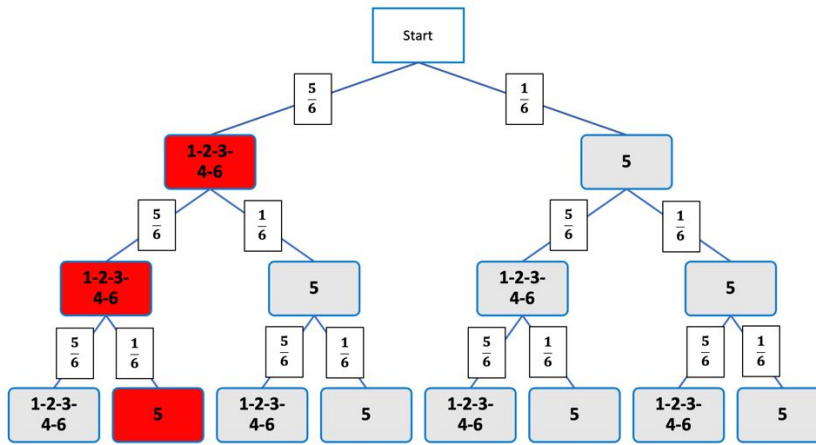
Start

$\frac{5}{6}$

$\frac{1}{6}$

1-2-3-4-6

5

$\frac{5}{6}$

$\frac{1}{6}$

$\frac{5}{6}$

$\frac{1}{6}$

1-2-3-4-6

5

1-2-3-4-6

5

$\frac{5}{6}$

$\frac{1}{6}$

$\frac{5}{6}$

$\frac{1}{6}$

$\frac{5}{6}$

$\frac{1}{6}$

$\frac{5}{6}$

$\frac{1}{6}$

1-2-3-4-6

5

1-2-3-4-6

5

1-2-3-4-6

5

1-2-3-4-6

5